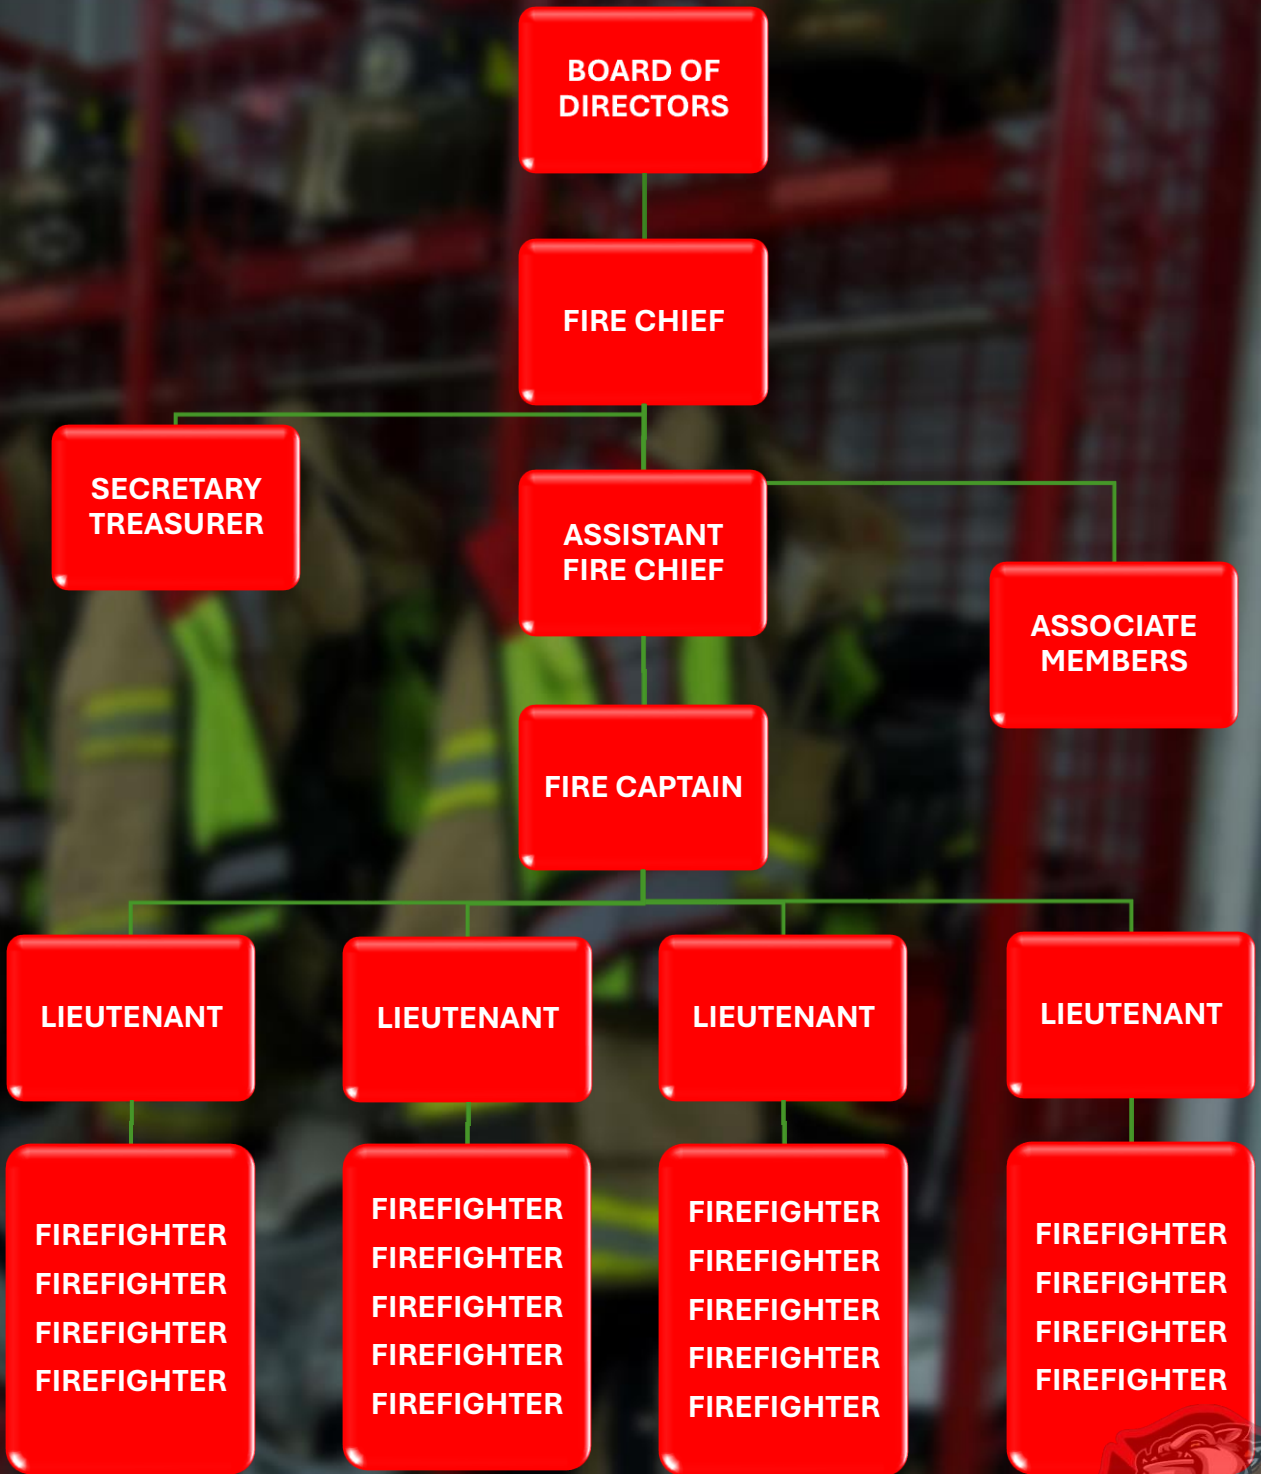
BOARD OF DIRECTORS

FIRE CHIEF

SECRETARY TREASURER

ASSISTANT FIRE CHIEF

ASSOCIATE MEMBERS

FIRE CAPTAIN

LIEUTENANT

LIEUTENANT

LIEUTENANT

LIEUTENANT

FIREFIGHTER
FIREFIGHTER
FIREFIGHTER
FIREFIGHTER

FIREFIGHTER
FIREFIGHTER
FIREFIGHTER
FIREFIGHTER
FIREFIGHTER

FIREFIGHTER
FIREFIGHTER
FIREFIGHTER
FIREFIGHTER
FIREFIGHTER

FIREFIGHTER
FIREFIGHTER
FIREFIGHTER
FIREFIGHTER